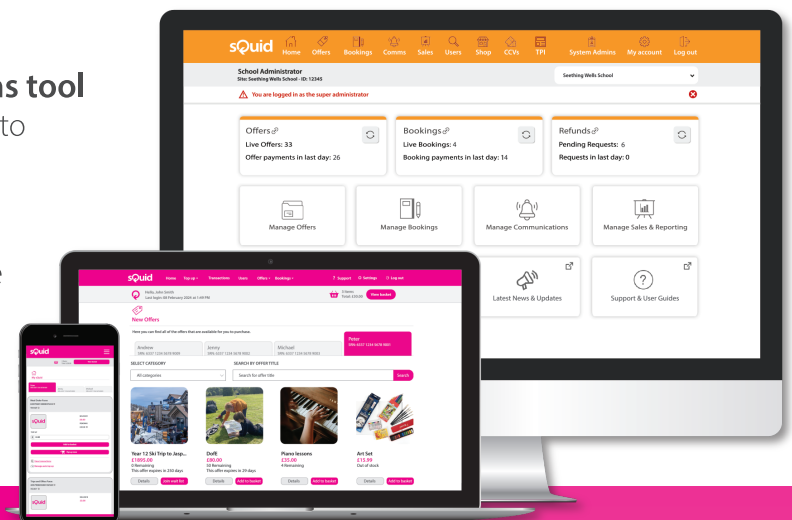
ns tool
to

e

sQuid Home Offers Bookings Comms Sales Users Shop CCVs TPI System Admins My account Log out

School Administrator
Site: Seething Wells School - ID: 12345

Seething Wells School

You are logged in as the super administrator

Offers
Live Offers: 33
Offer payments in last day: 26

Bookings
Live Bookings: 4
Booking payments in last day: 14

Refunds
Pending Requests: 6
Requests in last day: 0

Manage Offers

Manage Bookings

Manage Communications

Manage Sales & Reporting

Latest News & Updates

Support & User Guides

sQuid Home Top up Transactions Users Offers Bookings Support Settings Log out

Hello, John Smith
Last login: 08 February 2024 at 1:00 PM

0 items
Total: £0.00
View basket

New Offers

Here you can find all of the offers that are available for you to purchase.

Andrew
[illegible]

Jenny
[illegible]

Michael
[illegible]

Peter
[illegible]

SELECT CATEGORY
All categories

SEARCH BY OFFER TITLE
Search for offer title
Search

Year 12 Ski Trip to Jasp...
£1695.00
0 Remaining
This offer expires in 233 days
Details Join wait list

DofE
£80.00
50 Remaining
This offer expires in 29 days
Details Add to basket

Piano lessons
£35.00
4 Remaining
Details Add to basket

Art Set
£15.89
Out of stock
Details Add to basket

sQuid
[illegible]